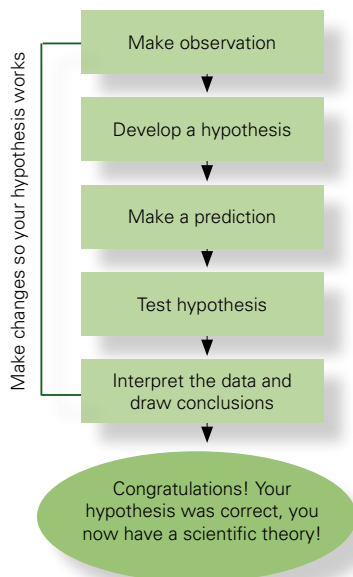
Make changes so your hypothesis works

Make observation

Develop a hypothesis

Make a prediction

Test hypothesis

Interpret the data and draw conclusions

Congratulations! Your hypothesis was correct, you now have a scientific theory!